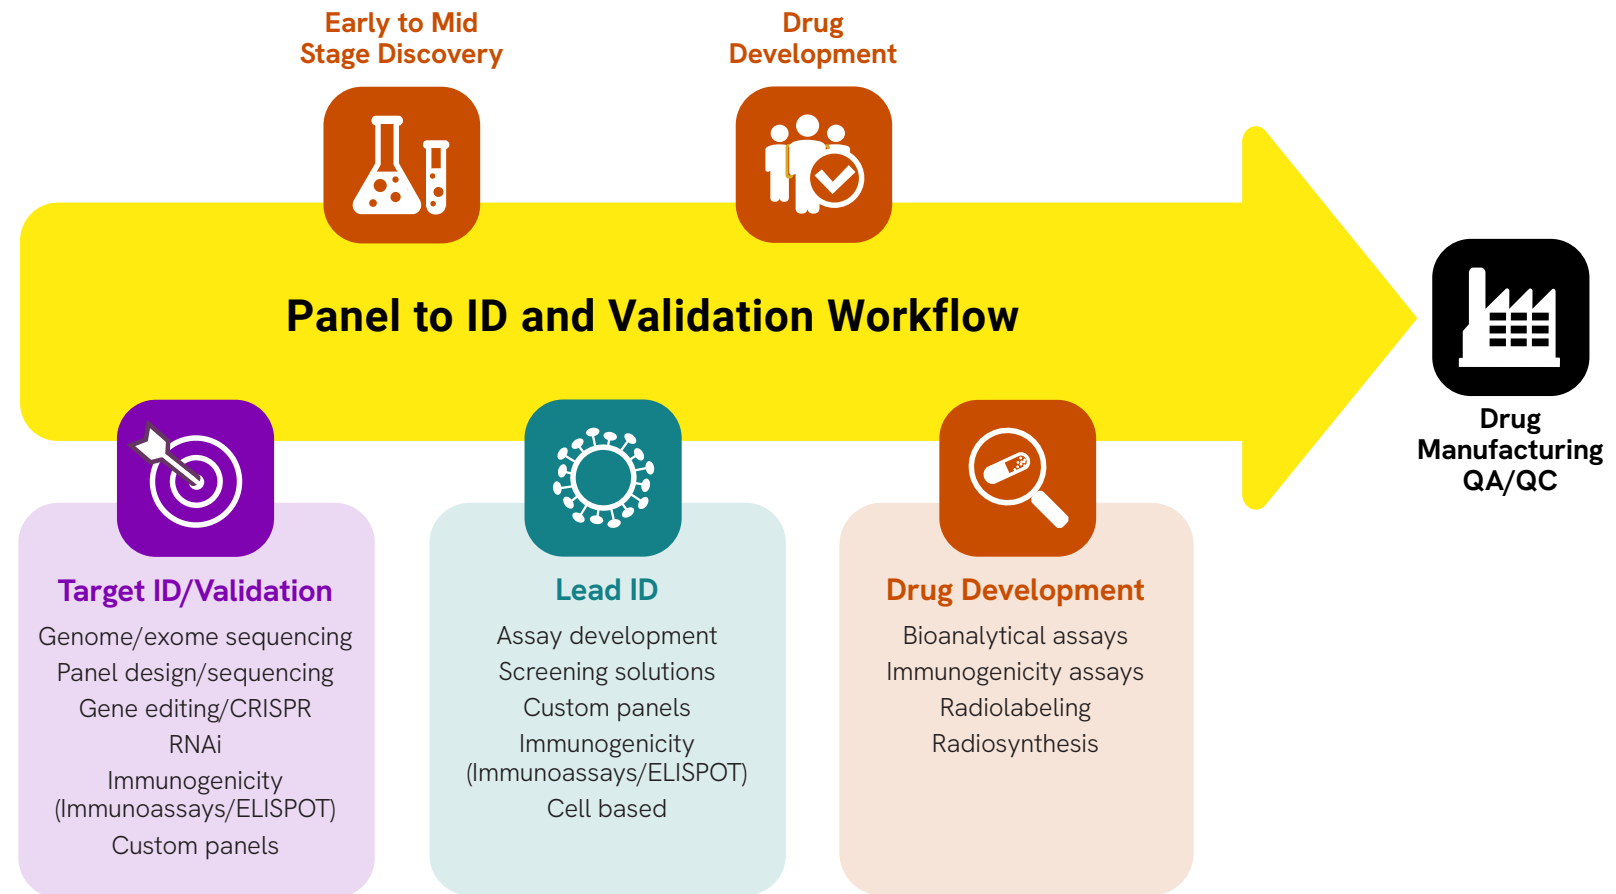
Early to Mid Stage Discovery

Drug Development

Panel to ID and Validation Workflow

Drug Manufacturing QA/QC

Target ID/Validation
Genome/exome sequencing
Panel design/sequencing
Gene editing/CRISPR
RNAi
Immunogenicity (Immunoassays/ELISPOT)
Custom panels

Lead ID
Assay development
Screening solutions
Custom panels
Immunogenicity (Immunoassays/ELISPOT)
Cell based

Drug Development
Bioanalytical assays
Immunogenicity assays
Radiolabeling
Radiosynthesis